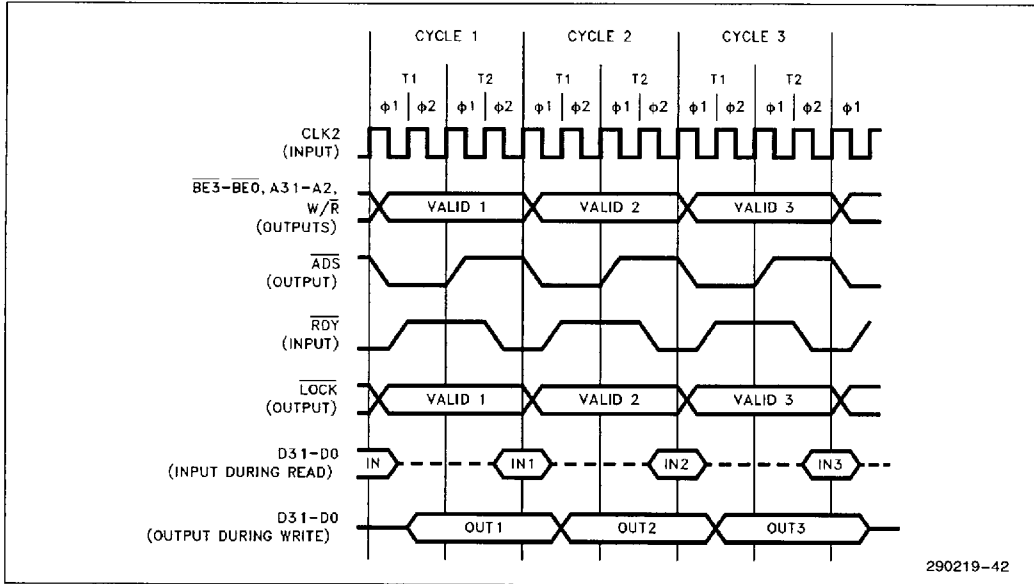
CYCLE 1 CYCLE 2 CYCLE 3

T1 T2 T1 T2 T1 T2

$\phi1$ $\phi2$ $\phi1$ $\phi2$ $\phi1$ $\phi2$ $\phi1$ $\phi2$ $\phi1$ $\phi2$ $\phi1$ $\phi2$ $\phi1$

CLK2 (INPUT)

$\overline{BE3}$-$\overline{BE0}$, A31-A2, W/$\overline{R}$ (OUTPUTS)

VALID 1 VALID 2 VALID 3

$\overline{ADS}$ (OUTPUT)

$\overline{RDY}$ (INPUT)

$\overline{LOCK}$ (OUTPUT)

VALID 1 VALID 2 VALID 3

D31-D0 (INPUT DURING READ)

IN IN1 IN2 IN3

D31-D0 (OUTPUT DURING WRITE)

OUT1 OUT2 OUT3

290219-42